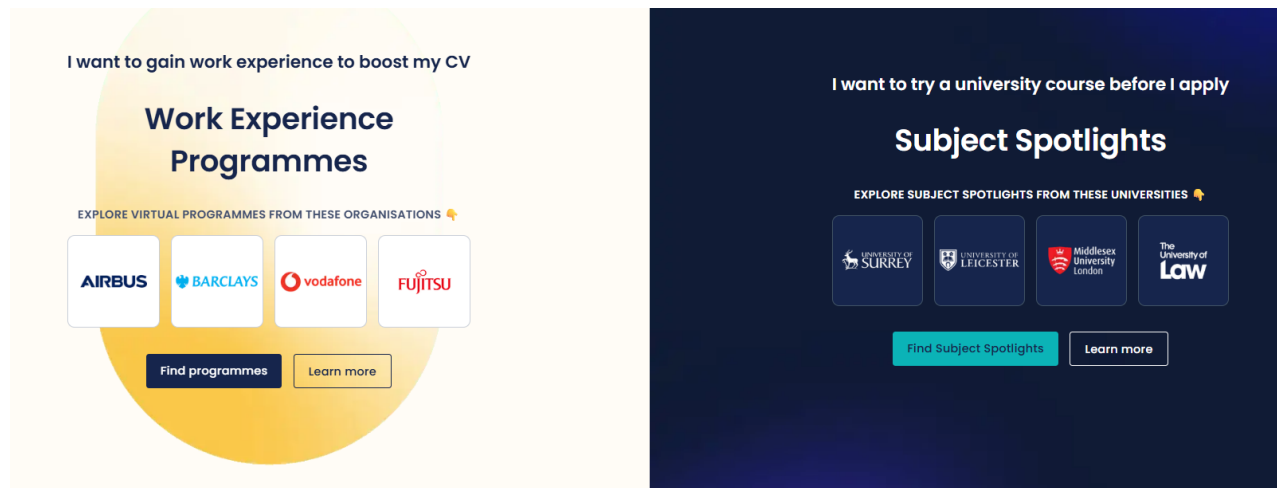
I want to gain work experience to boost my CV

Work Experience Programmes

EXPLORE VIRTUAL PROGRAMMES FROM THESE ORGANISATIONS 👇

AIRBUS

BARCLAYS

vodafone

FUJITSU

Find programmes

Learn more

I want to try a university course before I apply

Subject Spotlights

EXPLORE SUBJECT SPOTLIGHTS FROM THESE UNIVERSITIES 👇

UNIVERSITY OF SURREY

UNIVERSITY OF LEICESTER

Middlesex University London

The University of Law

Find Subject Spotlights

Learn more